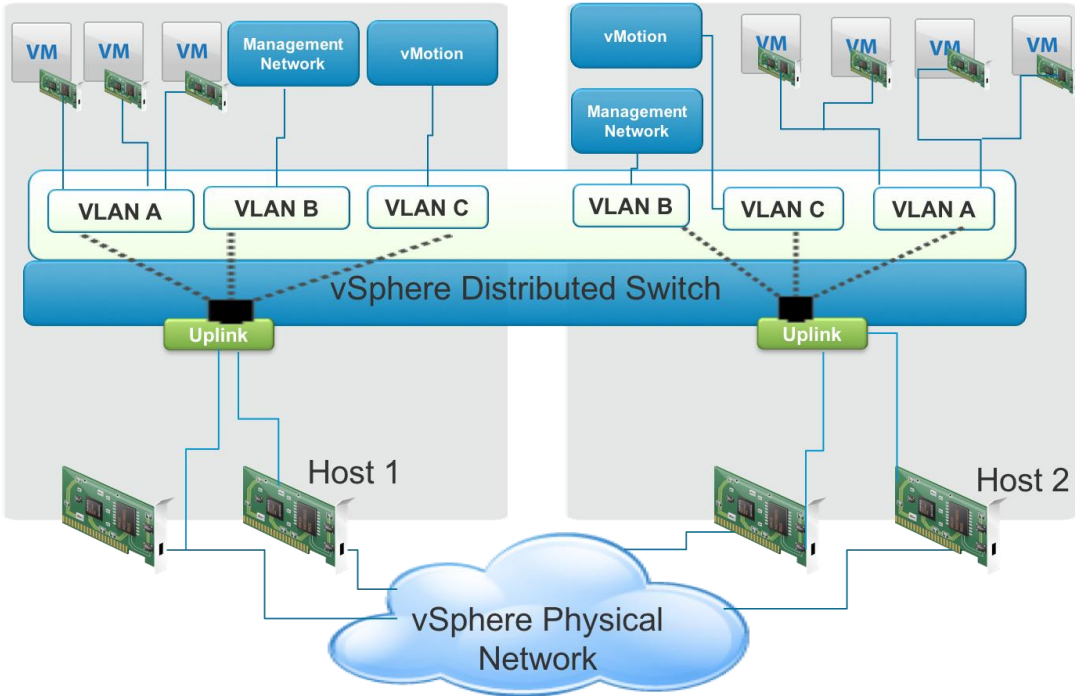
VM
VM
VM
Management Network
vMotion
vMotion
Management Network
VM
VM
VM
VM

VLAN A
VLAN B
VLAN C
VLAN B
VLAN C
VLAN A

vSphere Distributed Switch

Uplink
Uplink

Host 1
Host 2

vSphere Physical Network